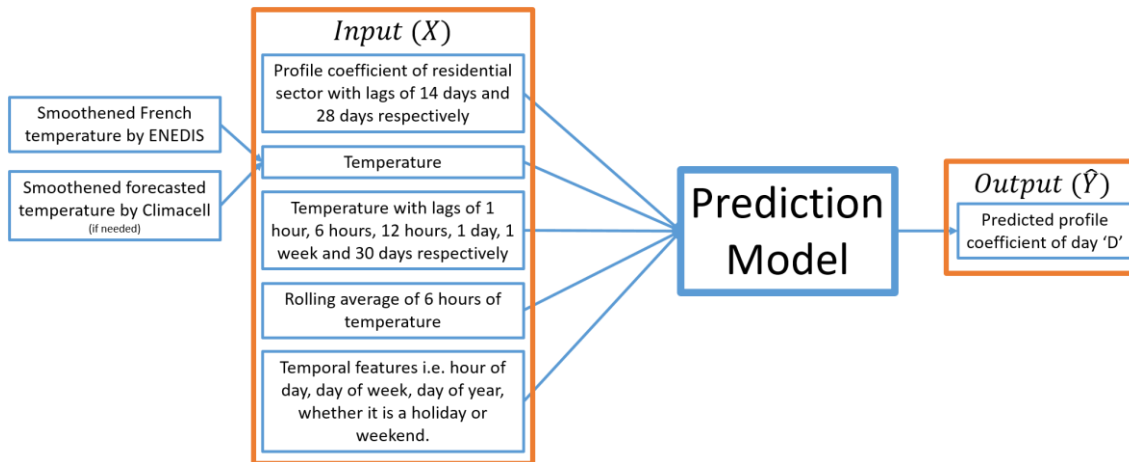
Smoothened French temperature by ENEDIS

Smoothened forecasted temperature by Climacell
(if needed)

$Input\ (X)$

Profile coefficient of residential sector with lags of 14 days and 28 days respectively

Temperature

Temperature with lags of 1 hour, 6 hours, 12 hours, 1 day, 1 week and 30 days respectively

Rolling average of 6 hours of temperature

Temporal features i.e. hour of day, day of week, day of year, whether it is a holiday or weekend.

Prediction Model

$Output\ (\hat{Y})$

Predicted profile coefficient of day 'D'